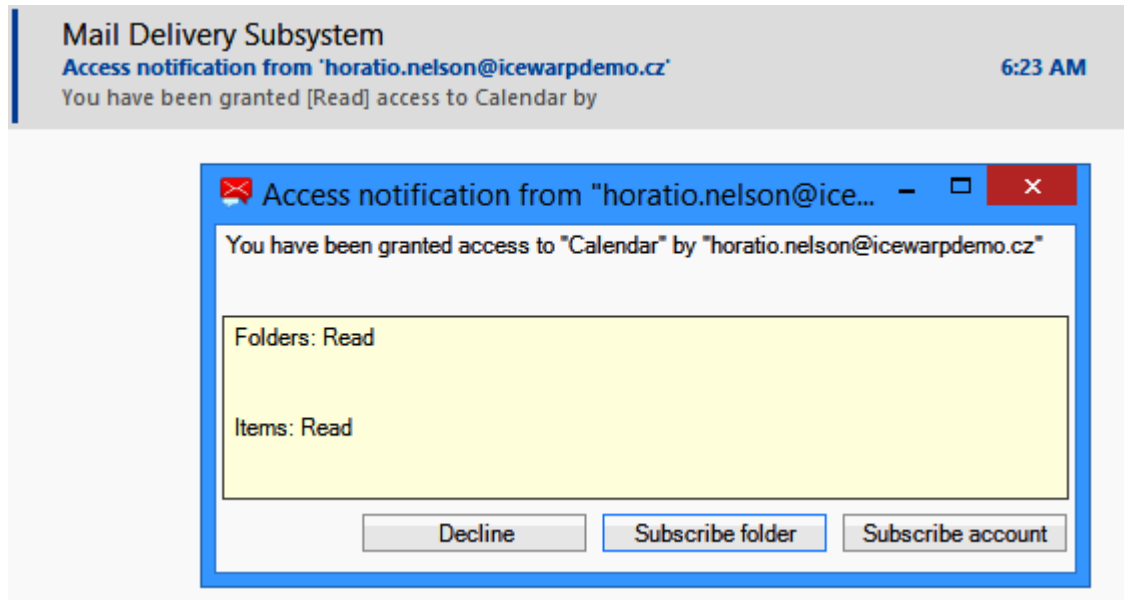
Mail Delivery Subsystem
Access notification from 'horatio.nelson@icewarpdemo.cz'
6:23 AM
You have been granted [Read] access to Calendar by

Access notification from "horatio.nelson@ice...

You have been granted access to "Calendar" by "horatio.nelson@icewarpdemo.cz"

Folders: Read

Items: Read

Decline
Subscribe folder
Subscribe account